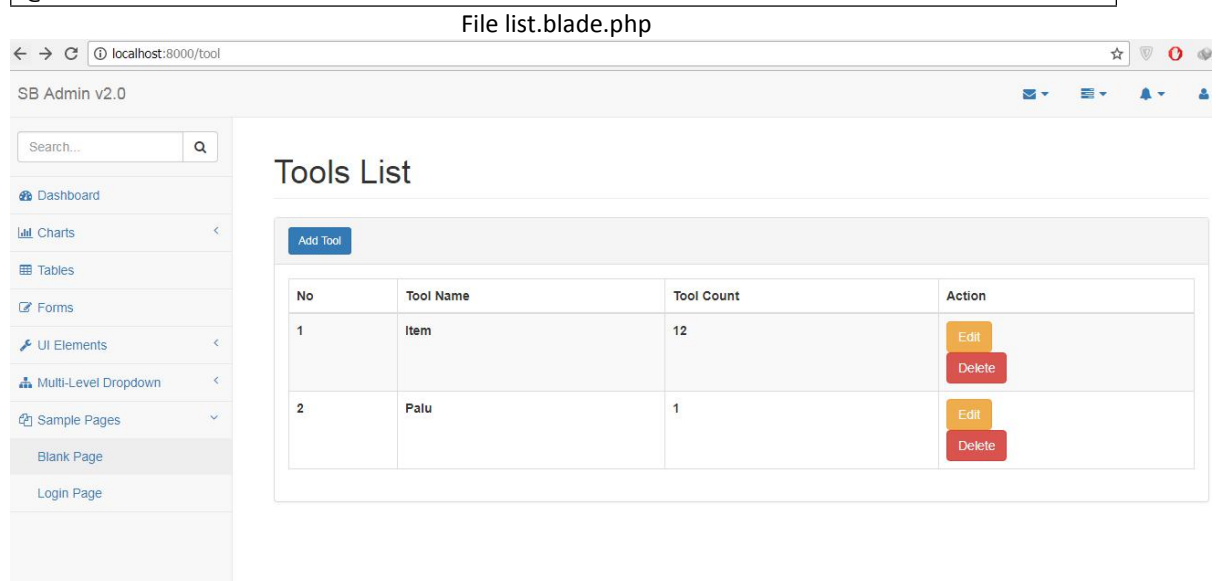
File list.blade.php

localhost:8000/tool

SB Admin v2.0

Search...

Dashboard

Charts

Tables

Forms

UI Elements

Multi-Level Dropdown

Sample Pages

Blank Page

Login Page

Tools List

Add Tool

| No | Tool Name | Tool Count | Action |
|---|---|---|---|
| 1 | Item | 12 | Edit Delete |
| 2 | Palu | 1 | Edit Delete |